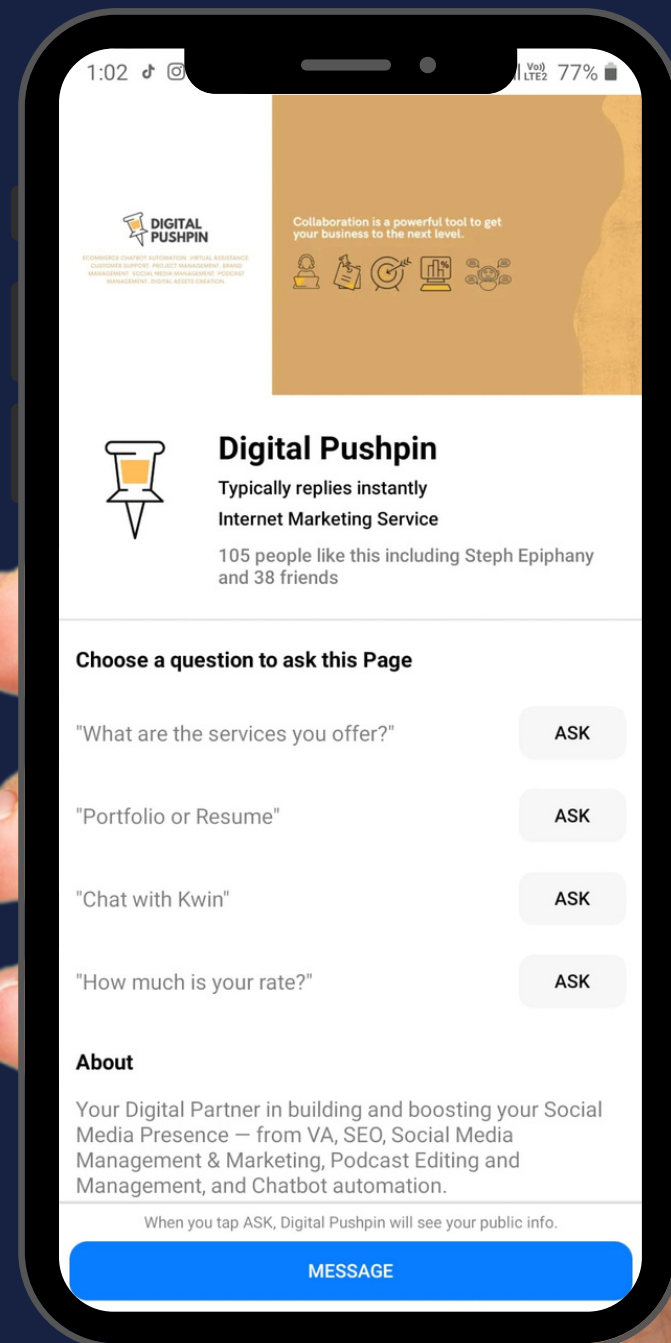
1:02

Vo)) LTE2 77%

DIGITAL PUSHPIN

ECOMMERCE CHATBOT AUTOMATION VIRTUAL ASSISTANCE CUSTOMER SUPPORT PROJECT MANAGEMENT BRAND MANAGEMENT SOCIAL MEDIA MANAGEMENT PODCAST MANAGEMENT DIGITAL ASSETS CREATION

Collaboration is a powerful tool to get your business to the next level.

Digital Pushpin

Typically replies instantly

Internet Marketing Service

105 people like this including Steph Epiphany and 38 friends

Choose a question to ask this Page

"What are the services you offer?" ASK

"Portfolio or Resume" ASK

"Chat with Kwin" ASK

"How much is your rate?" ASK

About

Your Digital Partner in building and boosting your Social Media Presence — from VA, SEO, Social Media Management & Marketing, Podcast Editing and Management, and Chatbot automation.

When you tap ASK, Digital Pushpin will see your public info.

MESSAGE